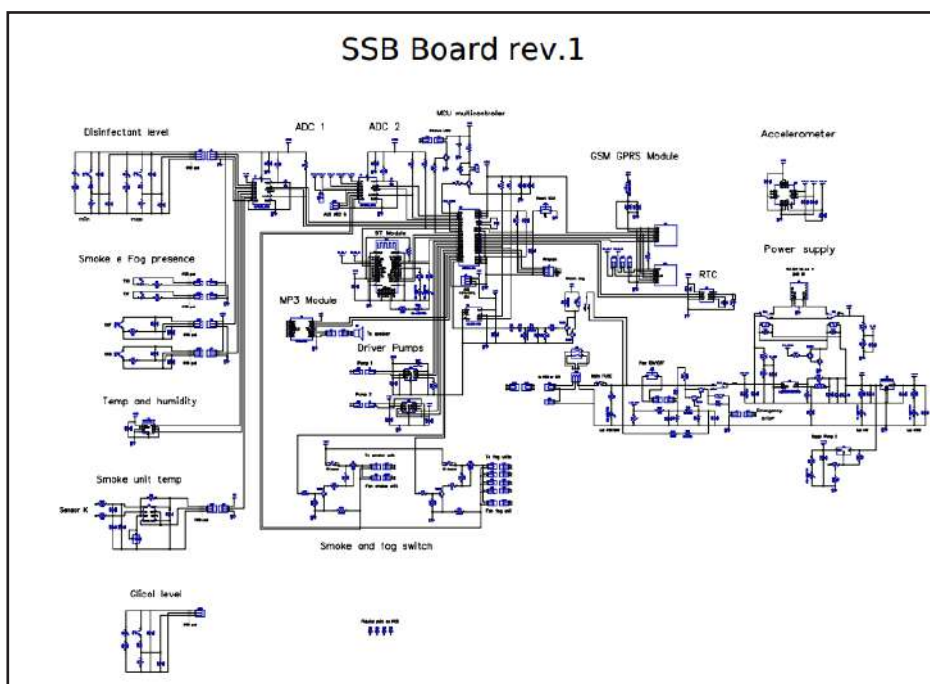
SSB Board rev.1

Disinfectant level

ADC 1

ADC 2

MCU multicontroller

GSM GPRS Module

Accelerometer

Smoke e Fog presence

BT Module

Power supply

RTC

MP3 Module

Driver Pumps

Temp and humidity

Smoke unit temp

Sensor K

Smoke and fog switch

Glicol level